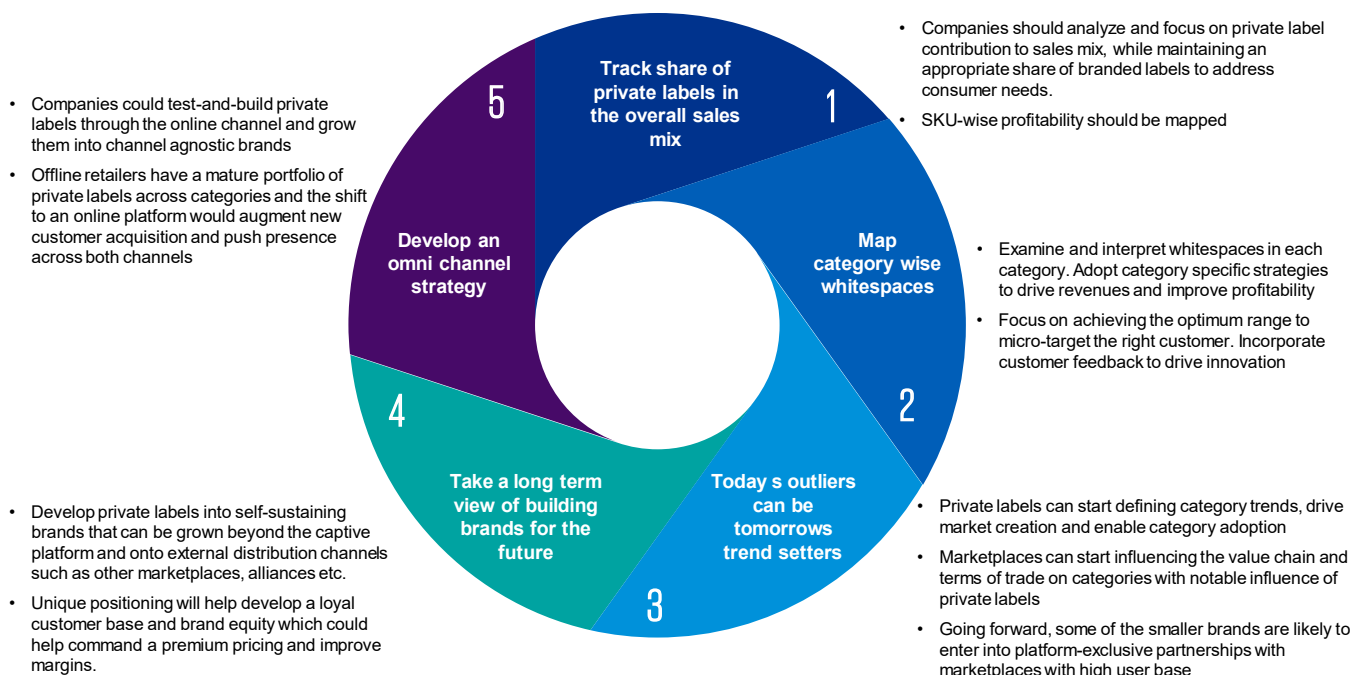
1

Track share of private labels in the overall sales mix

- Companies should analyze and focus on private label contribution to sales mix, while maintaining an appropriate share of branded labels to address consumer needs.
- SKU-wise profitability should be mapped

2

Map category wise whitespaces

- Examine and interpret whitespaces in each category. Adopt category specific strategies to drive revenues and improve profitability
- Focus on achieving the optimum range to micro-target the right customer. Incorporate customer feedback to drive innovation

3

Today s outliers can be tomorrows trend setters

- Private labels can start defining category trends, drive market creation and enable category adoption
- Marketplaces can start influencing the value chain and terms of trade on categories with notable influence of private labels
- Going forward, some of the smaller brands are likely to enter into platform-exclusive partnerships with marketplaces with high user base

4

Take a long term view of building brands for the future

- Develop private labels into self-sustaining brands that can be grown beyond the captive platform and onto external distribution channels such as other marketplaces, alliances etc.
- Unique positioning will help develop a loyal customer base and brand equity which could help command a premium pricing and improve margins.

5

Develop an omni channel strategy

- Companies could test-and-build private labels through the online channel and grow them into channel agnostic brands
- Offline retailers have a mature portfolio of private labels across categories and the shift to an online platform would augment new customer acquisition and push presence across both channels